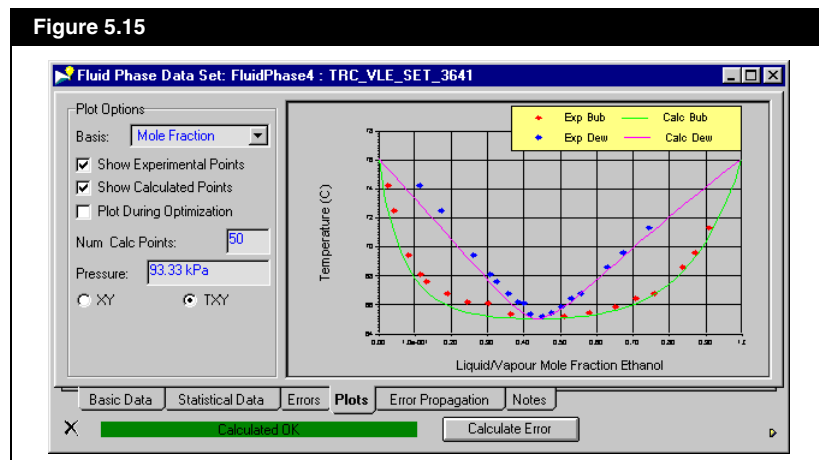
Figure 5.15

Fluid Phase Data Set: FluidPhase4 : TRC_VLE_SET_3641

Plot Options

Basis: Mole Fraction

Show Experimental Points

Show Calculated Points

Plot During Optimization

Num Calc Points: 50

Pressure: 93.33 kPa

XY

TXY

Exp Bub

Calc Bub

Exp Dew

Calc Dew

Temperature (C)

78

76

74

72

70

68

66

64

0.00 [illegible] 0.20 0.30 0.40 0.50 0.60 0.70 0.80 0.90 1.0

Liquid/Vapour Mole Fraction Ethanol

Basic Data | Statistical Data | Errors | Plots | Error Propagation | Notes

Calculated OK

Calculate Error